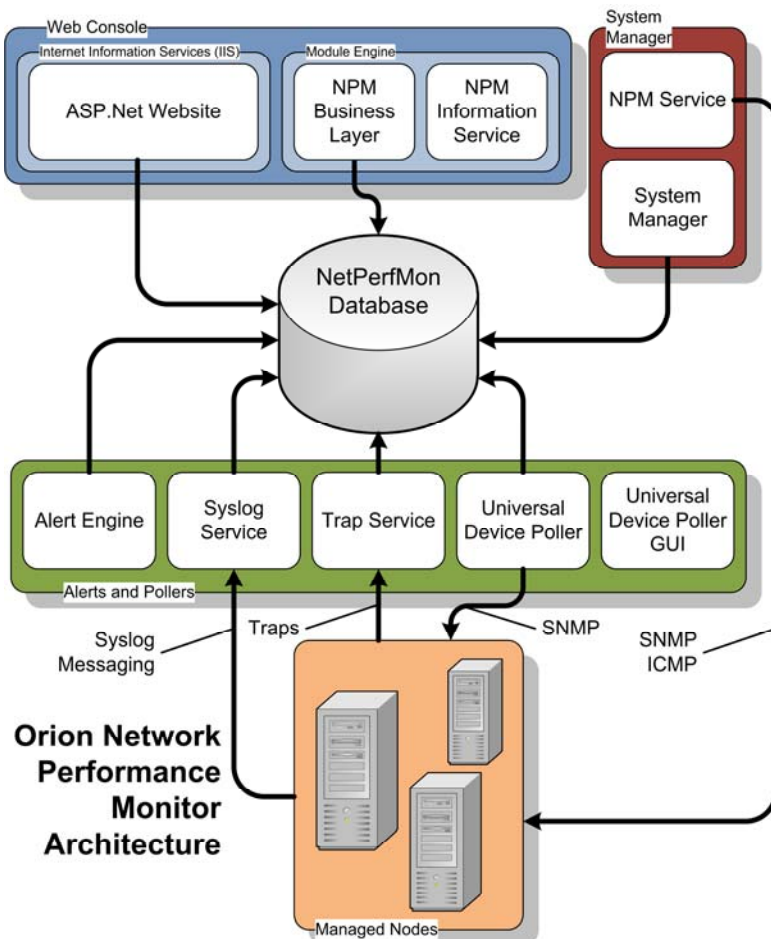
Web Console

Internet Information Services (IIS)

ASP.Net Website

Module Engine

NPM Business Layer

NPM Information Service

System Manager

NPM Service

System Manager

NetPerfMon Database

Alert Engine

Syslog Service

Trap Service

Universal Device Poller

Universal Device Poller GUI

Alerts and Pollers

Syslog Messaging

Traps

SNMP

SNMP ICMP

Orion Network Performance Monitor Architecture

Managed Nodes